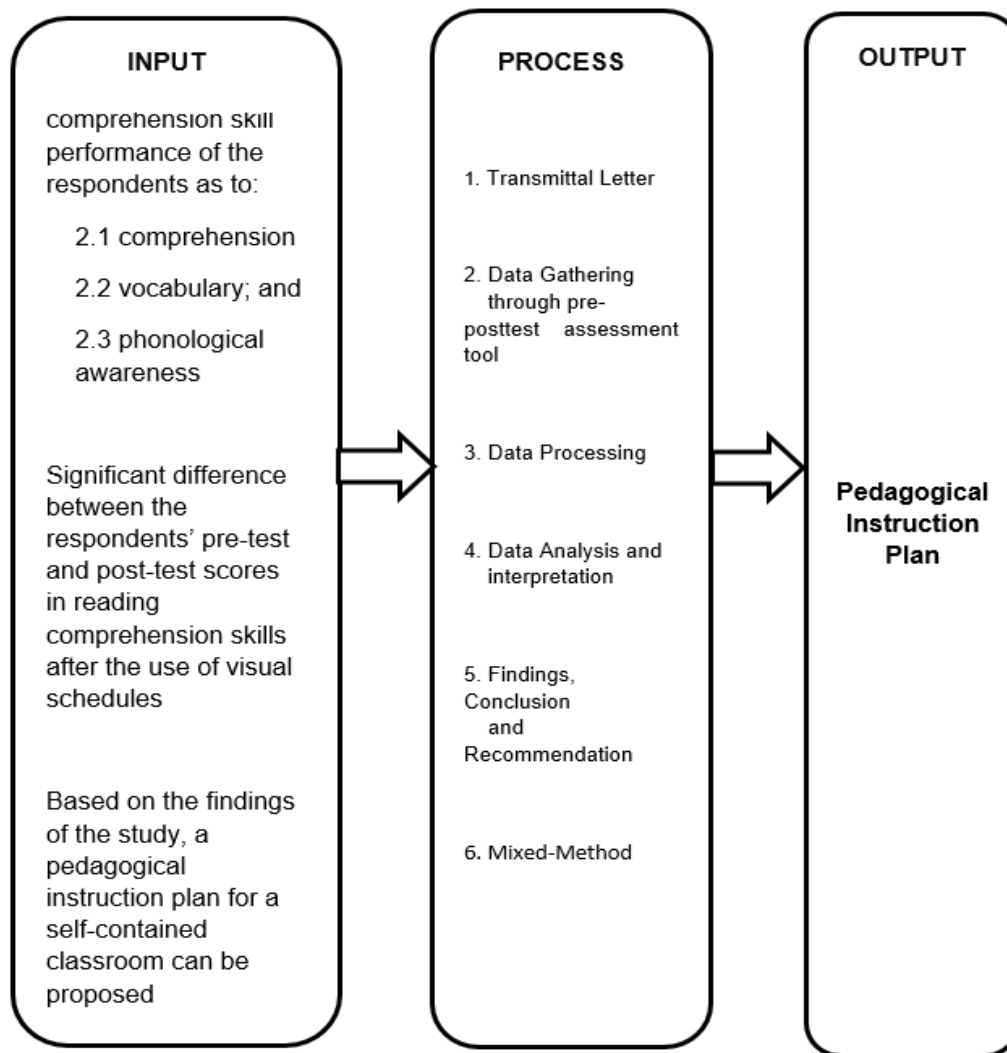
INPUT

comprehension skill performance of the respondents as to:

2.1 comprehension

2.2 vocabulary; and

2.3 phonological awareness

Significant difference between the respondents' pre-test and post-test scores in reading comprehension skills after the use of visual schedules

Based on the findings of the study, a pedagogical instruction plan for a self-contained classroom can be proposed

PROCESS

1. Transmittal Letter

2. Data Gathering through pre-posttest assessment tool

3. Data Processing

4. Data Analysis and interpretation

5. Findings, Conclusion and Recommendation

6. Mixed-Method

OUTPUT

Pedagogical Instruction Plan